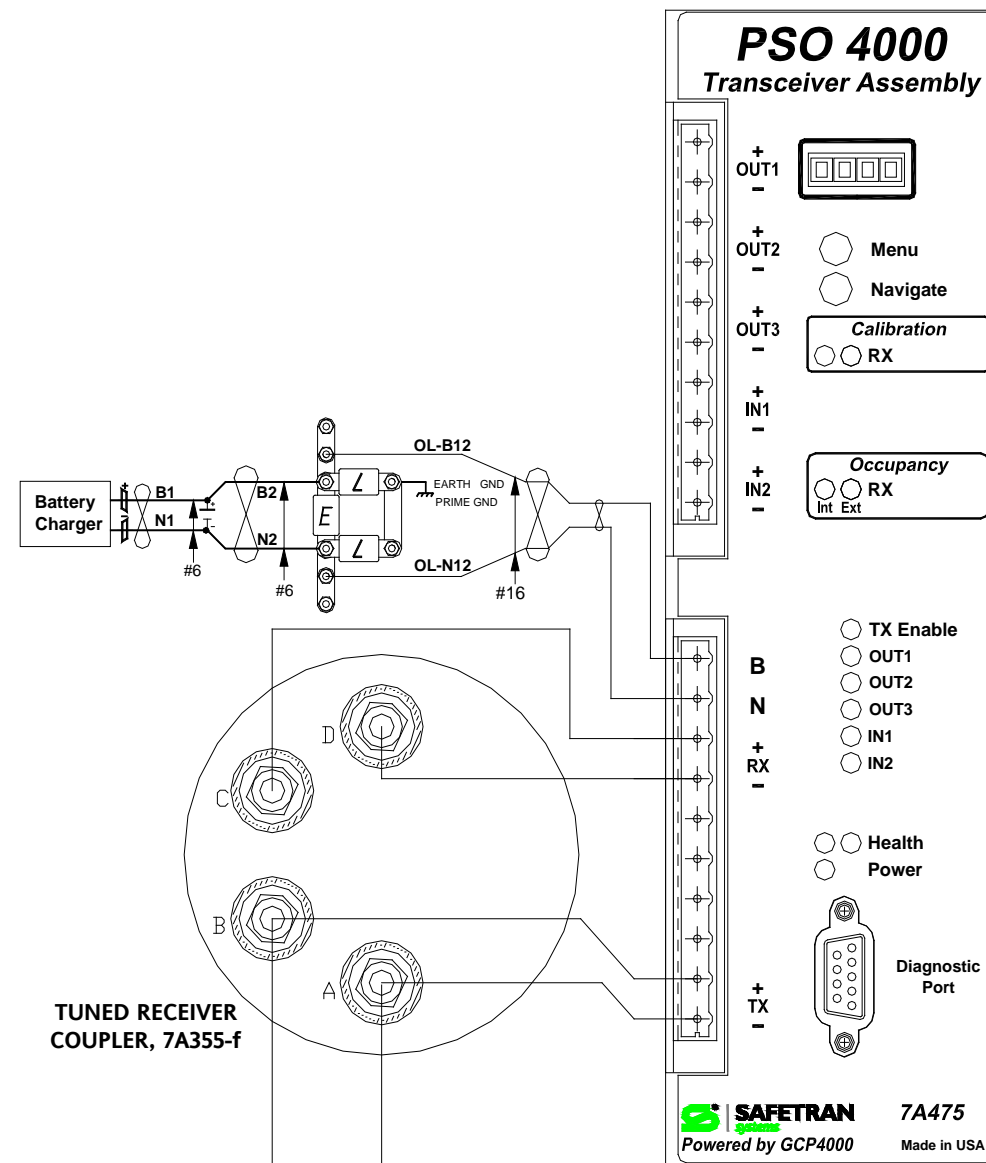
PSO 4000
Transceiver Assembly

+
OUT1
−
+
OUT2
−
+
OUT3
−
+
IN1
−
+
IN2
−

Menu
Navigate
Calibration
RX
Occupancy
RX
Int Ext

Battery Charger
+
−
B1
N1
+
−
#6
B2
N2
#6
E
L
L
EARTH GND
PRIME GND
OL-B12
OL-N12
#16

B
N
+
RX
−
+
TX
−

TX Enable
OUT1
OUT2
OUT3
IN1
IN2

Health
Power

Diagnostic Port

D
C
B
A

TUNED RECEIVER COUPLER, 7A355-f

SAFETRAN systems
7A475
Powered by GCP4000
Made in USA